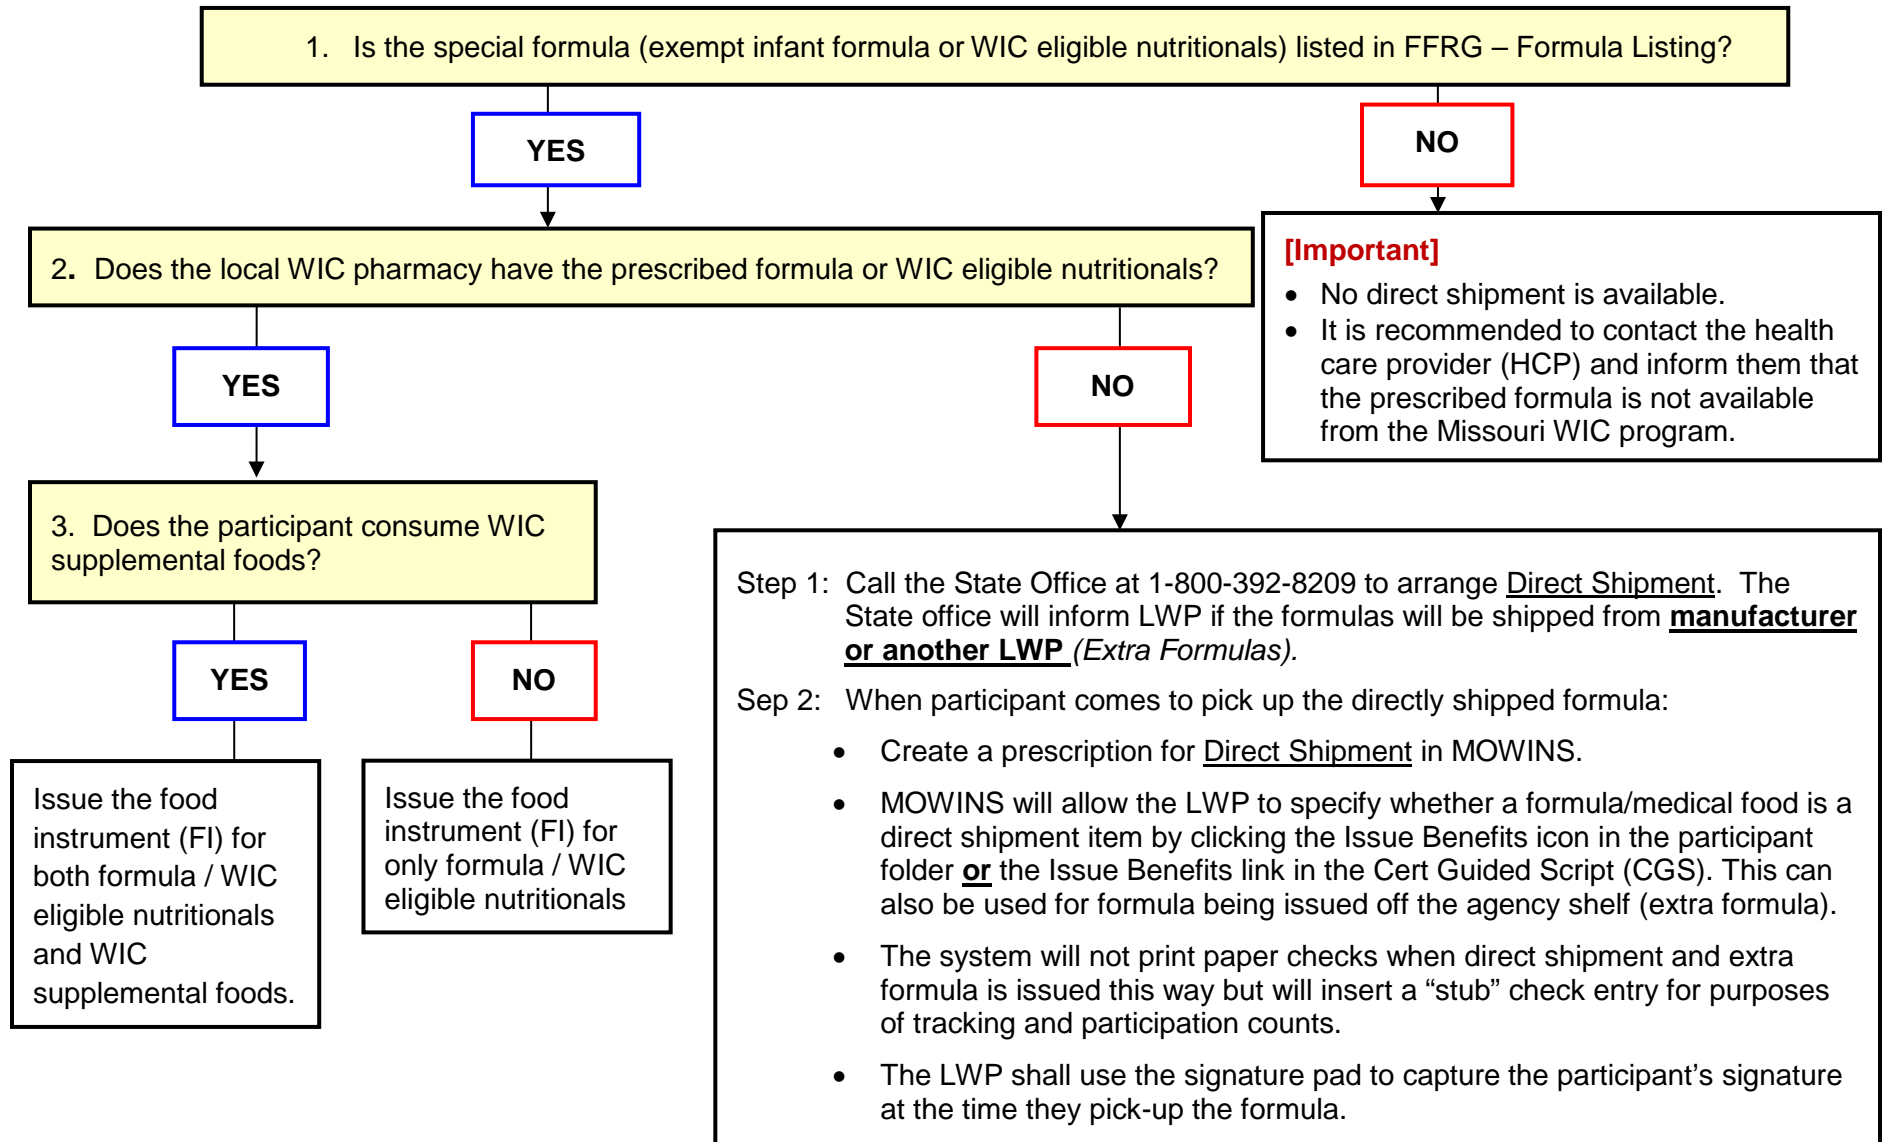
1. Is the special formula (exempt infant formula or WIC eligible nutritionals) listed in FFRG – Formula Listing?

YES

NO

[Important]

- No direct shipment is available.
- It is recommended to contact the health care provider (HCP) and inform them that the prescribed formula is not available from the Missouri WIC program.

2. Does the local WIC pharmacy have the prescribed formula or WIC eligible nutritionals?

YES

NO

3. Does the participant consume WIC supplemental foods?

YES

NO

Issue the food instrument (FI) for both formula / WIC eligible nutritionals and WIC supplemental foods.

Issue the food instrument (FI) for only formula / WIC eligible nutritionals

Step 1: Call the State Office at 1-800-392-8209 to arrange Direct Shipment. The State office will inform LWP if the formulas will be shipped from **manufacturer or another LWP** *(Extra Formulas).*

Sep 2: When participant comes to pick up the directly shipped formula:

- Create a prescription for Direct Shipment in MOWINS.
- MOWINS will allow the LWP to specify whether a formula/medical food is a direct shipment item by clicking the Issue Benefits icon in the participant folder **or** the Issue Benefits link in the Cert Guided Script (CGS). This can also be used for formula being issued off the agency shelf (extra formula).
- The system will not print paper checks when direct shipment and extra formula is issued this way but will insert a “stub” check entry for purposes of tracking and participation counts.
- The LWP shall use the signature pad to capture the participant’s signature at the time they pick-up the formula.